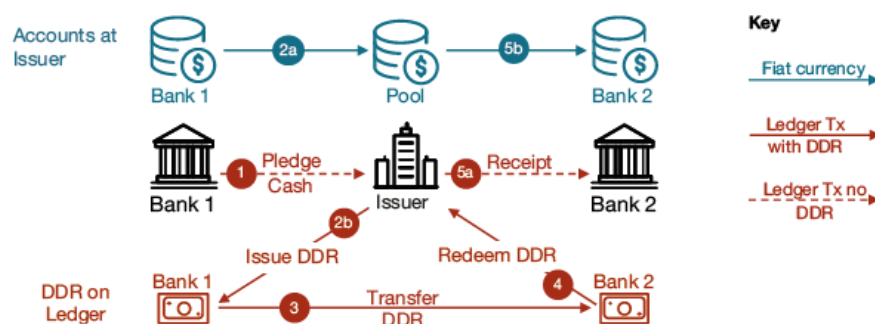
Accounts at Issuer

2a

5b

Bank 1

Pool

Bank 2

Key

Fiat currency

Ledger Tx with DDR

Ledger Tx no DDR

Bank 1

1

Pledge Cash

Issuer

5a

Receipt

Bank 2

2b

Issue DDR

Redeem DDR

DDR on Ledger

Bank 1

3

Transfer DDR

4

Bank 2